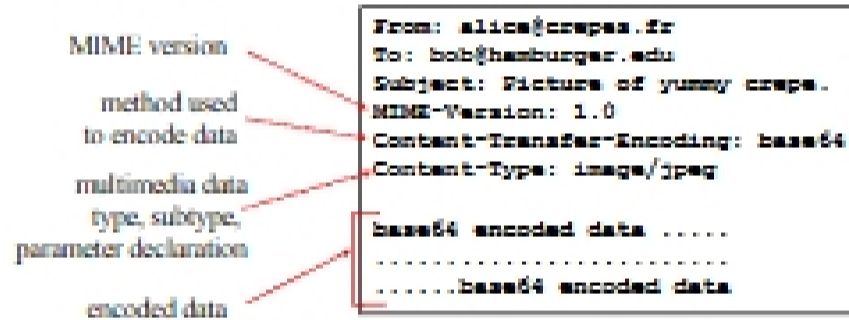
MIME version

method used to encode data

multimedia data type, subtype, parameter declaration

encoded data

From: alice@crepes.fr
To: bob@hamburger.edu
Subject: Picture of yummy crepe.
MIME-Version: 1.0
Content-Transfer-Encoding: base64
Content-Type: image/jpeg

base64 encoded data .....
.........................
......base64 encoded data